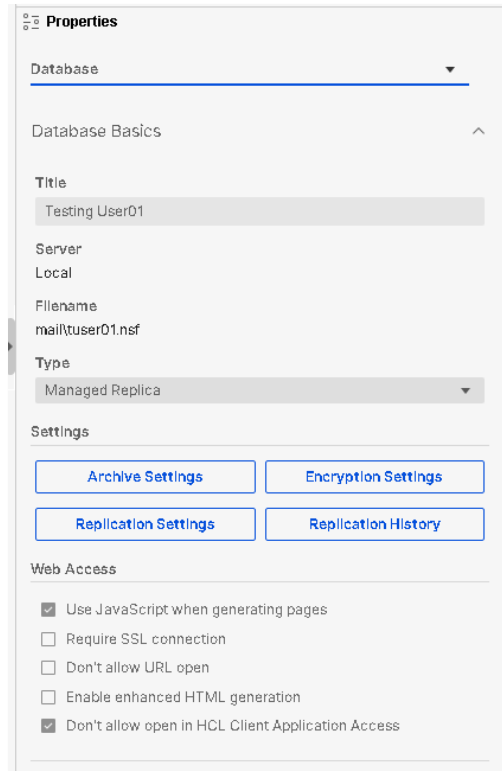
Properties

Database

Database Basics

Title

Testing User01

Server

Local

Filename

mail\tuser01.nsf

Type

Managed Replica

Settings

Archive Settings

Encryption Settings

Replication Settings

Replication History

Web Access

Use JavaScript when generating pages

Require SSL connection

Don't allow URL open

Enable enhanced HTML generation

Don't allow open in HCL Client Application Access